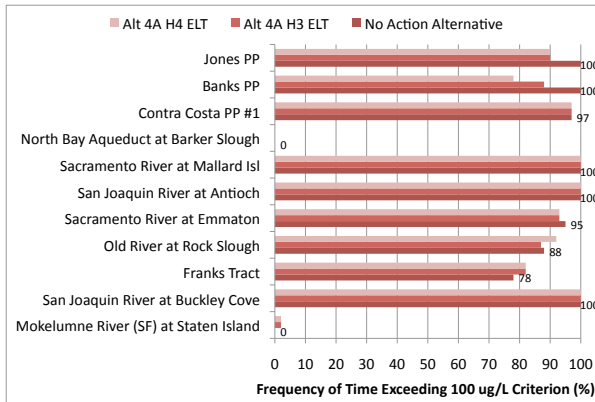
Alt 4A H4 ELT
Alt 4A H3 ELT
No Action Alternative

Jones PP
Banks PP
Contra Costa PP #1
North Bay Aqueduct at Barker Slough
Sacramento River at Mallard Isl
San Joaquin River at Antioch
Sacramento River at Emmaton
Old River at Rock Slough
Franks Tract
San Joaquin River at Buckley Cove
Mokelumne River (SF) at Staten Island

100
100
97
0
100
100
95
88
78
100
0

0 10 20 30 40 50 60 70 80 90 100

Frequency of Time Exceeding 100 ug/L Criterion (%)